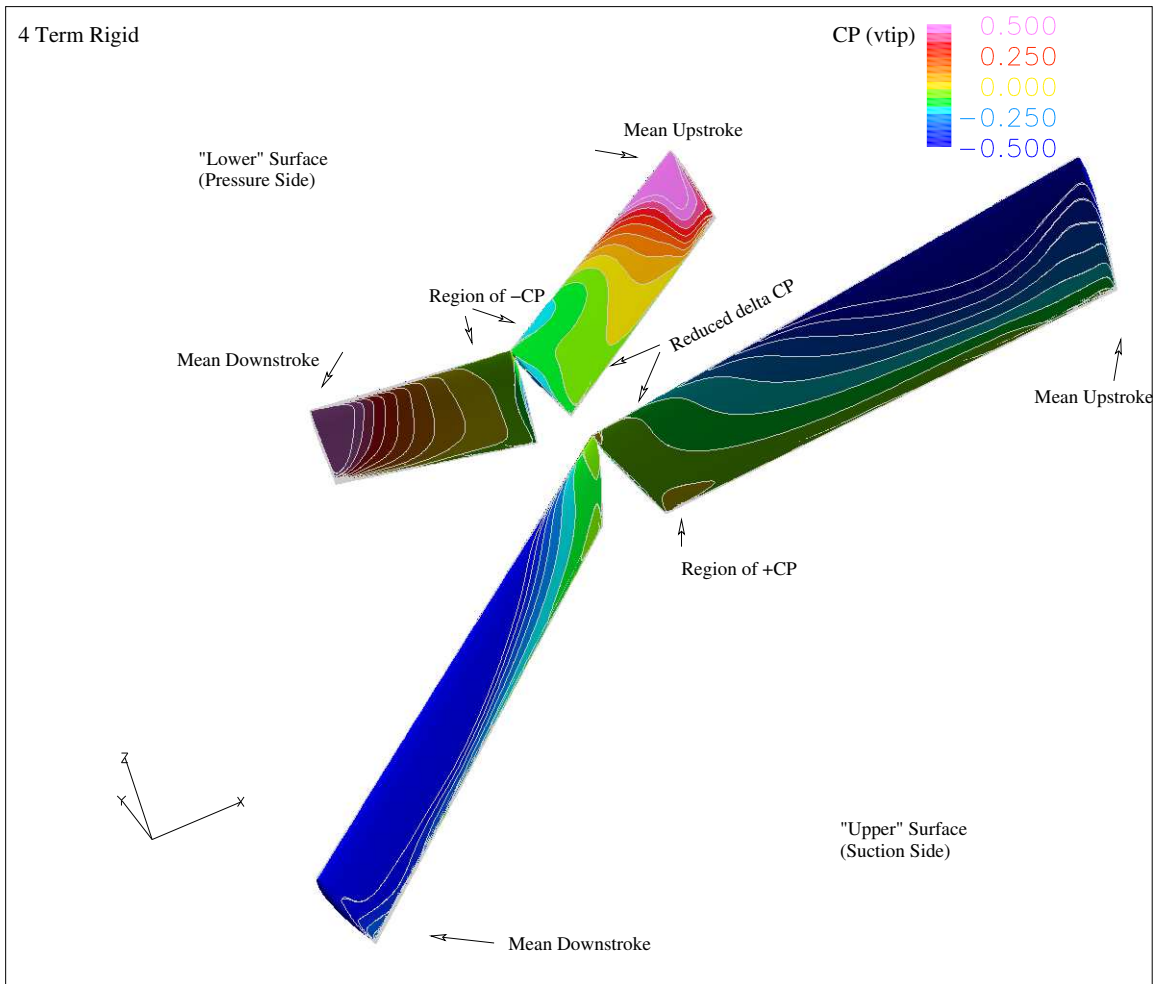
4 Term Rigid

CP (vtip)
0.500
0.250
0.000
−0.250
−0.500

Mean Upstroke

"Lower" Surface
(Pressure Side)

Region of −CP

Reduced delta CP

Mean Downstroke

Mean Upstroke

Region of +CP

Z
Y
X

"Upper" Surface
(Suction Side)

Mean Downstroke